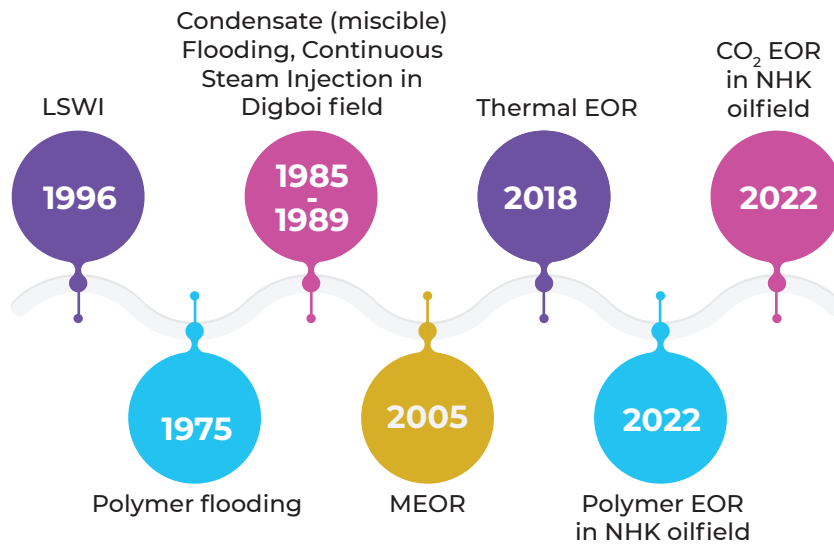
LSWI

1996

1975

Polymer flooding

Condensate (miscible) Flooding, Continuous Steam Injection in Digboi field

1985 - 1989

2005

MEOR

Thermal EOR

2018

2022

Polymer EOR in NHK oilfield

$CO_2$ EOR in NHK oilfield

2022